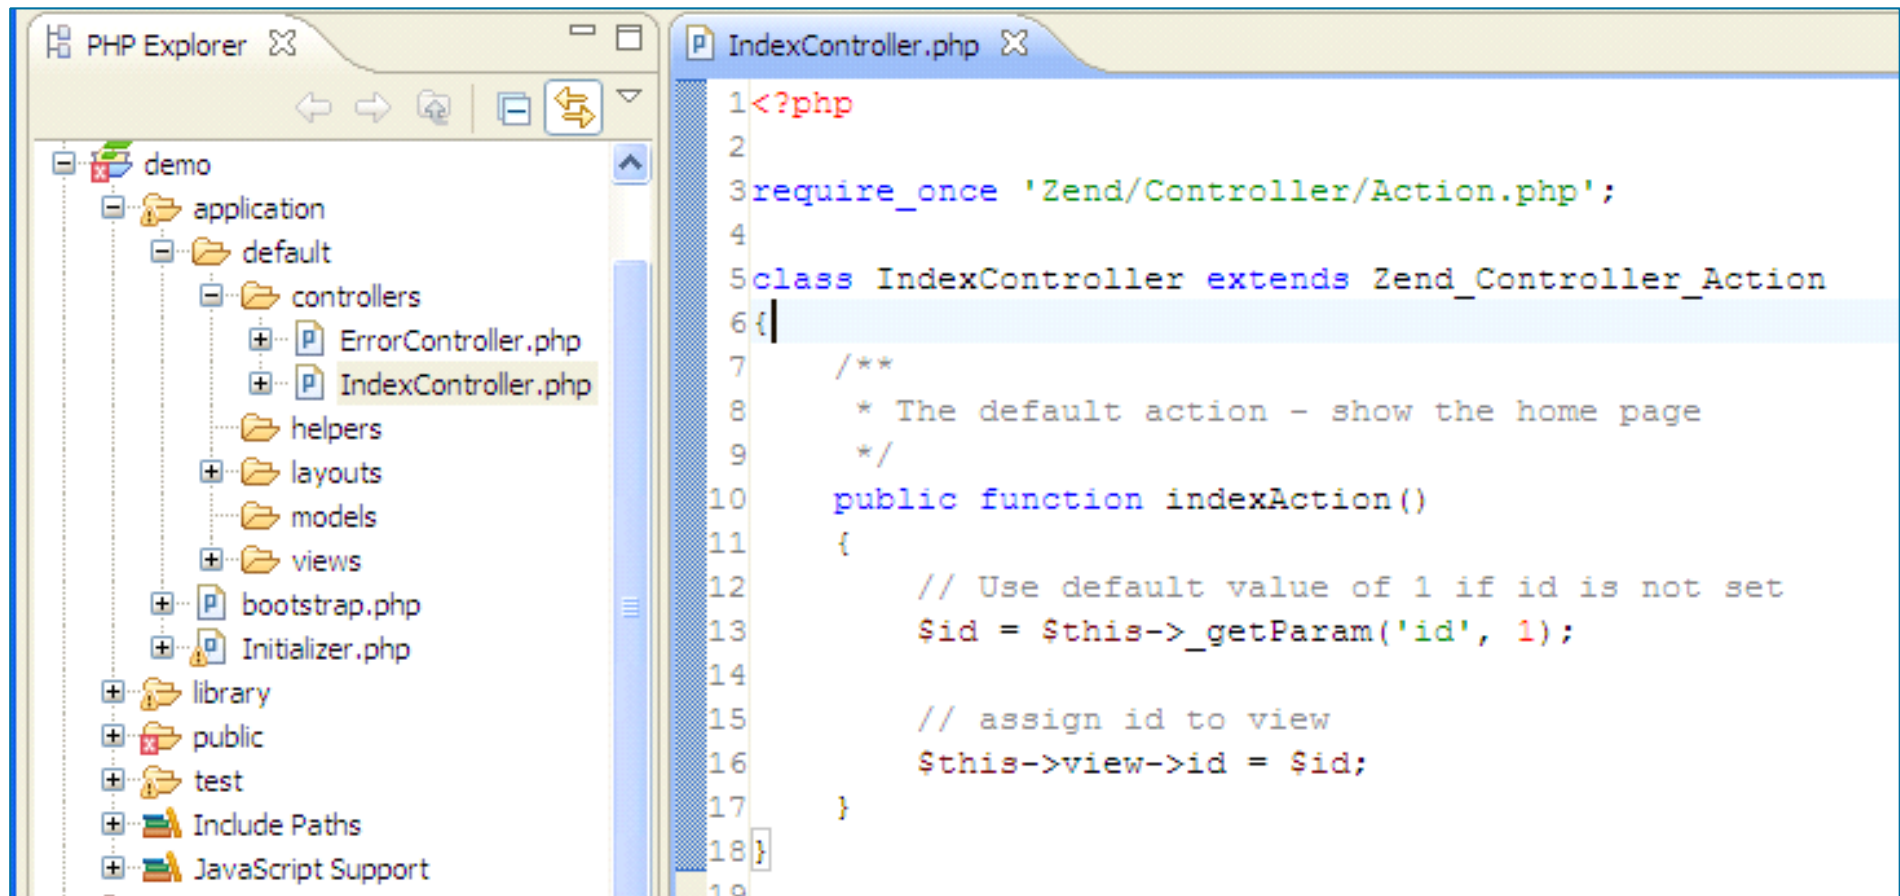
PHP Explorer

demo
application
default
controllers
ErrorController.php
IndexController.php
helpers
layouts
models
views
bootstrap.php
Initializer.php
library
public
test
Include Paths
JavaScript Support

IndexController.php

1 <?php
2
3 require_once 'Zend/Controller/Action.php';
4
5 class IndexController extends Zend_Controller_Action
6 {
7     /**
8      * The default action - show the home page
9      */
10     public function indexAction()
11     {
12         // Use default value of 1 if id is not set
13         $id = $this->_getParam('id', 1);
14
15         // assign id to view
16         $this->view->id = $id;
17     }
18 }
19